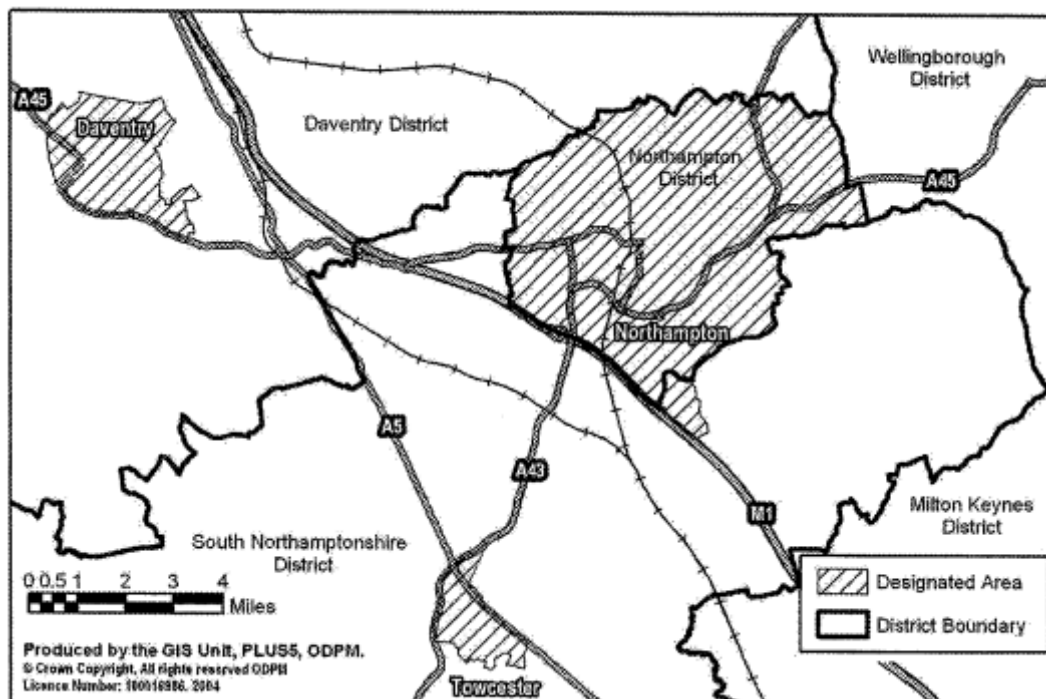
Wellingborough District

A45

Daventry

Daventry District

Northampton District

A45

Northampton

A5

A43

M1

Milton Keynes District

South Northamptonshire District

0 0.5 1 2 3 4
Miles

Designated Area

District Boundary

Produced by the GIS Unit, PLUS5, ODPM.
© Crown Copyright, All rights reserved ODPM
Licence Number: 100018986, 2004

Towcester